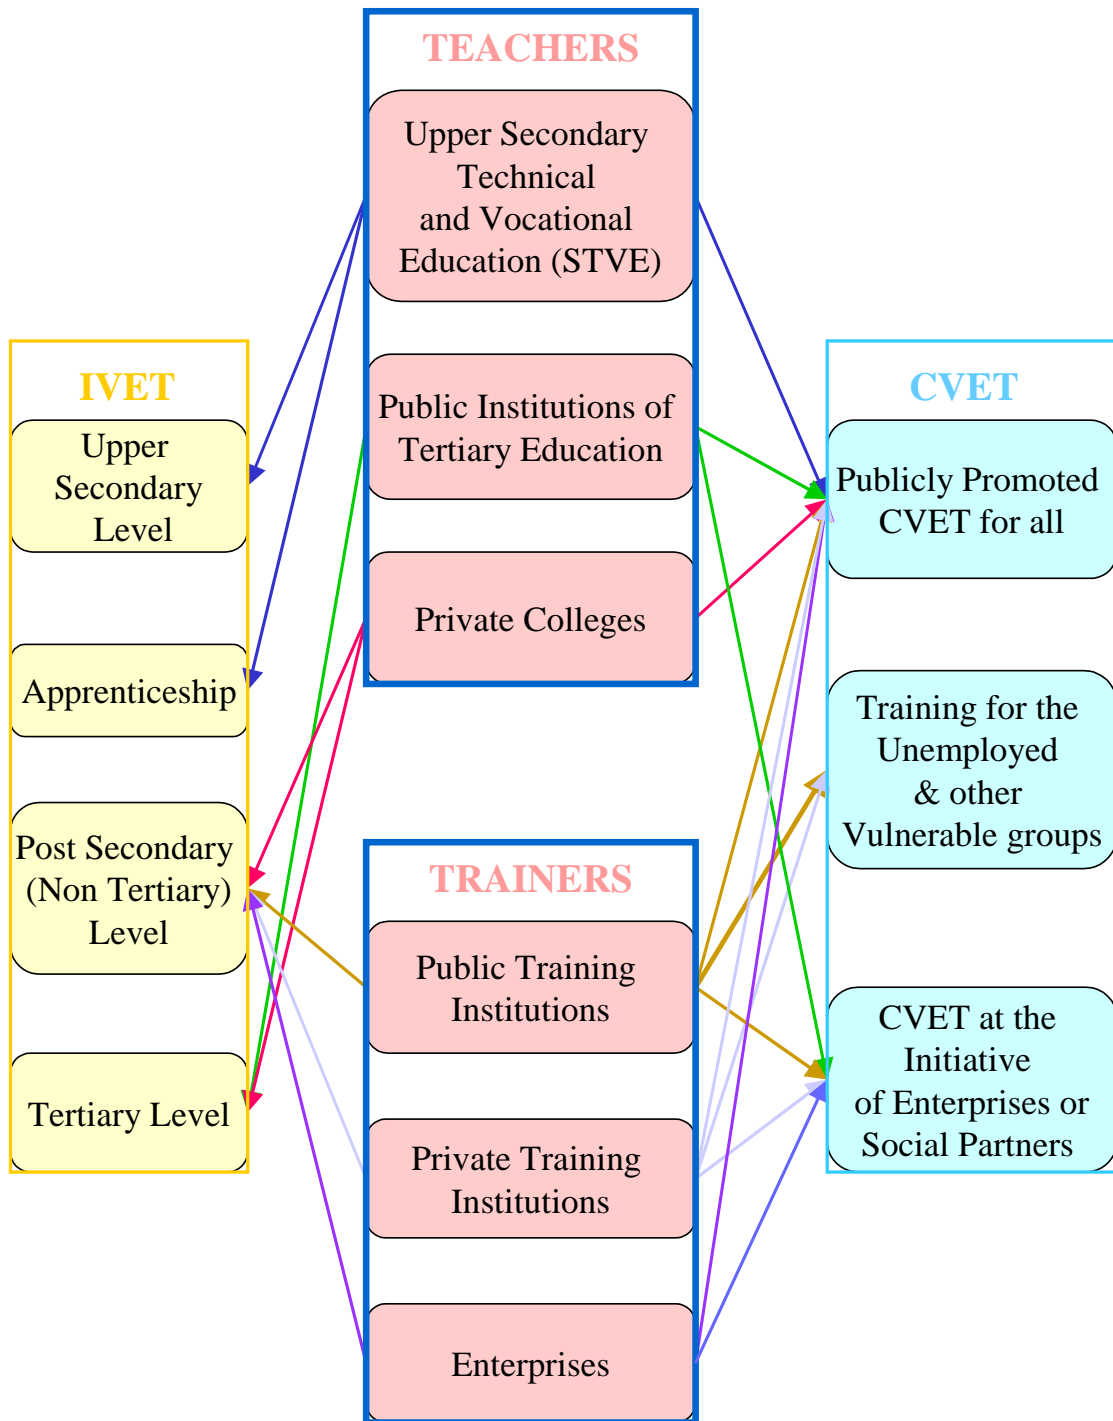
TEACHERS

Upper Secondary Technical and Vocational Education (STVE)

Public Institutions of Tertiary Education

Private Colleges

IVET

Upper Secondary Level

Apprenticeship

Post Secondary (Non Tertiary) Level

Tertiary Level

CVET

Publicly Promoted CVET for all

Training for the Unemployed & other Vulnerable groups

CVET at the Initiative of Enterprises or Social Partners

TRAINERS

Public Training Institutions

Private Training Institutions

Enterprises